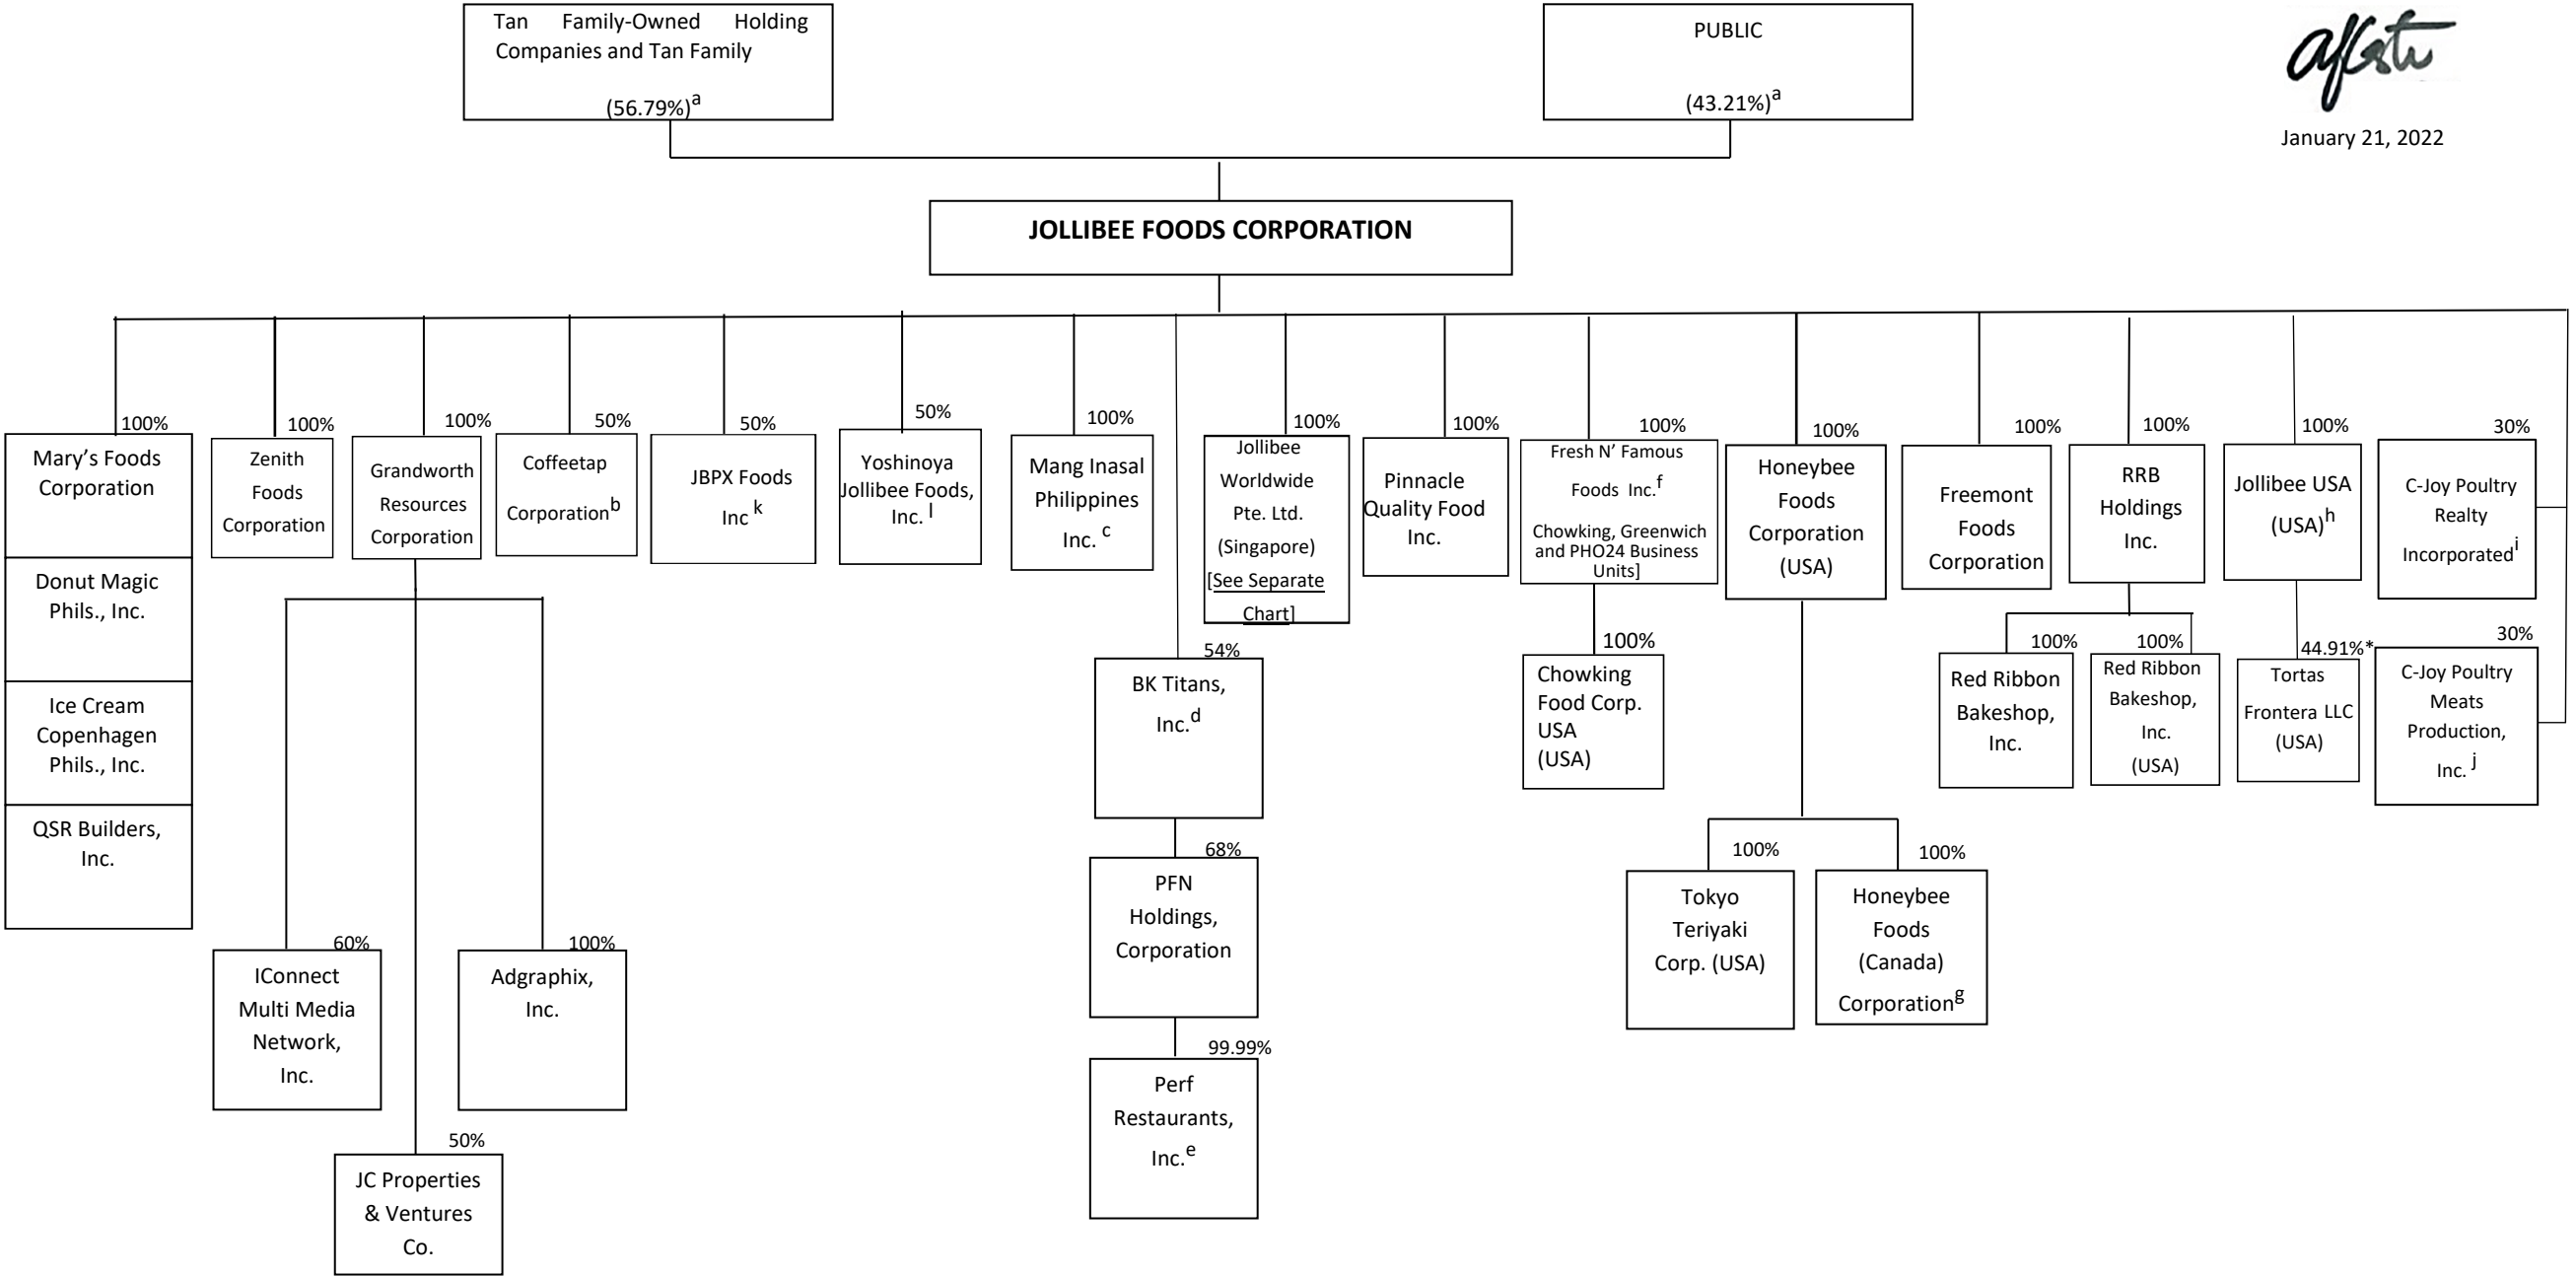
Tan Family-Owned Holding Companies and Tan Family

(56.79%)$^a$

PUBLIC

(43.21%)$^a$

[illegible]

January 21, 2022

JOLLIBEE FOODS CORPORATION

100%
Mary's Foods Corporation

Donut Magic Phils., Inc.

Ice Cream Copenhagen Phils., Inc.

QSR Builders, Inc.

100%
Zenith Foods Corporation

100%
Grandworth Resources Corporation

60%
IConnect Multi Media Network, Inc.

100%
Adgraphix, Inc.

50%
JC Properties & Ventures Co.

50%
Coffeetap Corporation$^b$

50%
JBPX Foods Inc $^k$

50%
Yoshinoya Jollibee Foods, Inc. $^l$

100%
Mang Inasal Philippines Inc. $^c$

54%
BK Titans, Inc.$^d$

68%
PFN Holdings, Corporation

99.99%
Perf Restaurants, Inc.$^e$

100%
Jollibee Worldwide Pte. Ltd. (Singapore) [See Separate Chart]

100%
Pinnacle Quality Food Inc.

100%
Fresh N' Famous Foods Inc.$^f$

Chowking, Greenwich and PHO24 Business Units]

100%
Chowking Food Corp. USA (USA)

100%
Honeybee Foods Corporation (USA)

100%
Tokyo Teriyaki Corp. (USA)

100%
Honeybee Foods (Canada) Corporation$^g$

100%
Freemont Foods Corporation

100%
RRB Holdings Inc.

100%
Red Ribbon Bakeshop, Inc.

100%
Red Ribbon Bakeshop, Inc. (USA)

100%
Jollibee USA (USA)$^h$

44.91%*
Tortas Frontera LLC (USA)

30%
C-Joy Poultry Realty Incorporated$^i$

30%
C-Joy Poultry Meats Production, Inc. $^j$